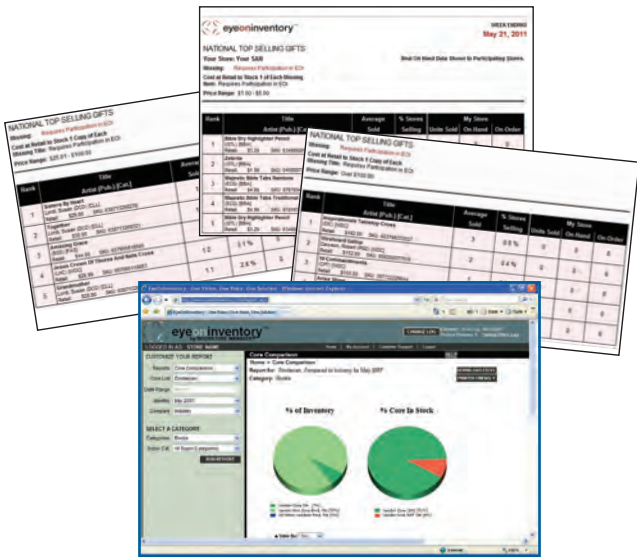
eyeoninventory

WEEK ENDING
May 21, 2011

NATIONAL TOP SELLING GIFTS
Your Store: Your SAR
Missing: Requires Participation in EOI
Cost at Retail to Stock 1 of Each Missing Item: Requires Participation in EOI
Price Range: $1.00 - $5.00

Best On Hand Data Shown to Participating Stores.

| Rank | Title Artist [Pub.] [Cat.] | Average Sold | % Stores Selling | Units Sold | On Hand | On Order |
|---|---|---|---|---|---|---|
| 1 | Bible Dry Highlighter Pencil | | | | | |
| 2 | Zebrite | | | | | |
| 3 | Magnetic Bible Tabs Numbers | | | | | |
| 4 | Magnetic Bible Tabs Traditional | | | | | |
| 5 | Bible Dry Highlighter Pencil | | | | | |

NATIONAL TOP SELLING GIFTS
Missing: Requires Participation in EOI
Cost at Retail to Stock 1 Copy of Each
Price Range: $20.01 - $100.00

| Rank | Title Artist [Pub.] [Cat.] | Average Sold |
|---|---|---|
| 1 | Scenery By Heart | |
| 2 | Together | |
| 3 | Amazing Grace | |
| 4 | Jesus Crown Of Thorns And Nails Cross | 1.2 |
| 5 | Grandmother | 1.1 |

NATIONAL TOP SELLING GIFTS
Missing Title: Requires Participation in EOI
Cost at Retail to Stock 1 Copy of Each
Price Range: Over $100.00

| Rank | Title Artist [Pub.] [Cat.] | Average Sold | % Stores Selling | Units Sold | On Hand | On Order |
|---|---|---|---|---|---|---|
| 1 | | 3 | 0.5 % | 0 | 0 | 0 |
| 2 | Streetward Gallop | 2 | 0.4 % | 0 | 0 | 0 |
| 3 | | | | | | |

eyeoninventory
Home | My Account | Customer Support | Logout
LOGGED IN AS: STORE NAME
CUSTOMIZE YOUR REPORT
Reports: Core Comparison
Core List:
Date Range:
Months: May 2011
Compare: Industry
SELECT A CATEGORY
Categories: Books
SUBMIT REPORT
Core Comparison
Home > Core Comparison
Report for:
Category: Books
% of Inventory
% Core In Stock